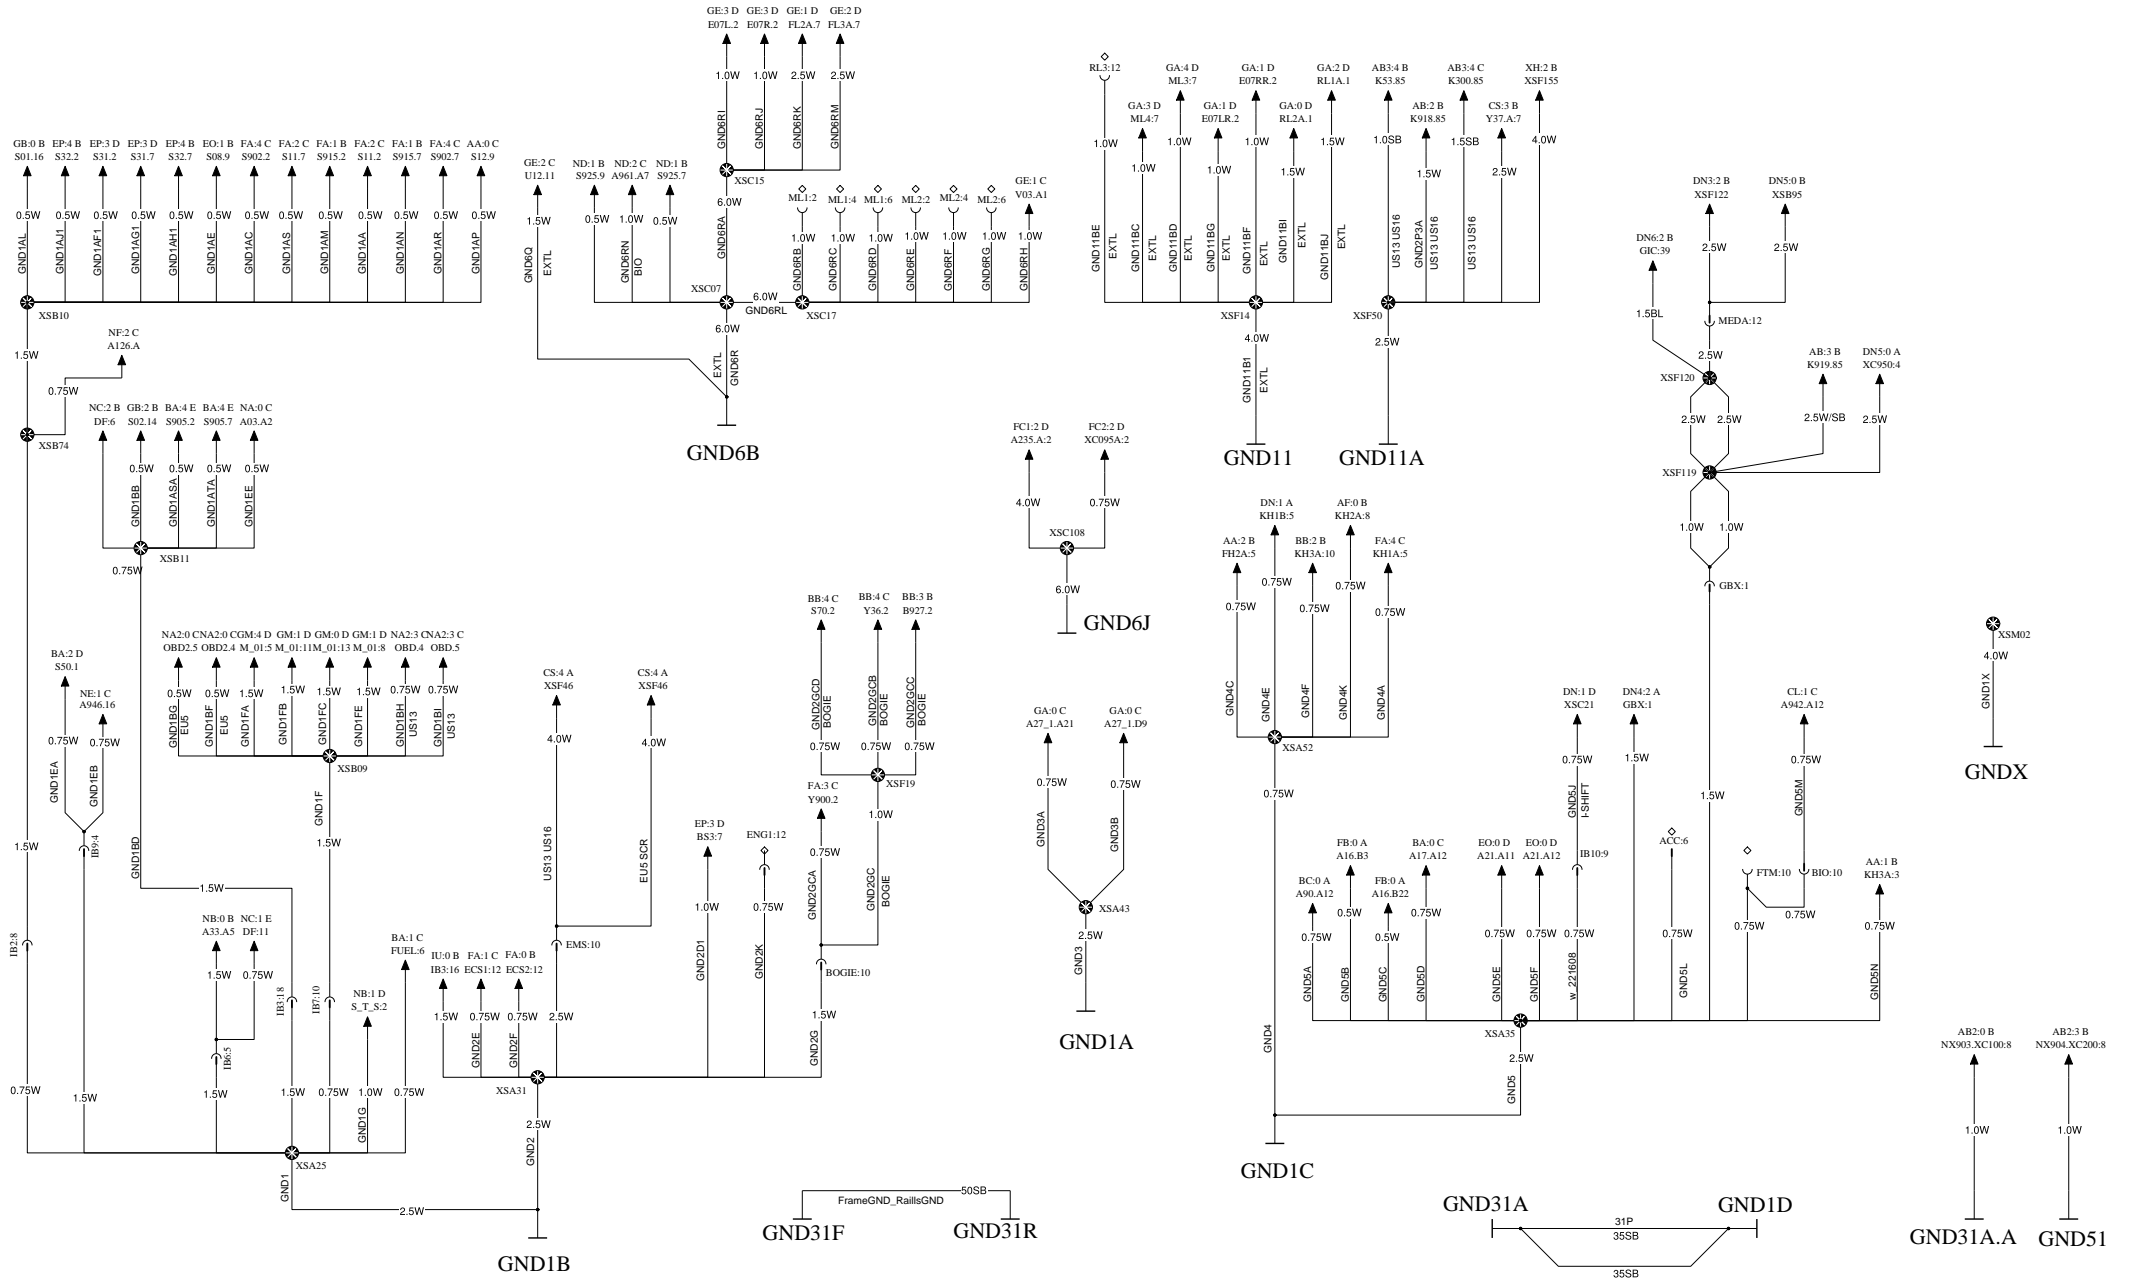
GB:0 B S01.16
EP:4 B S32.2
EP:3 D S31.2
EP:3 D S31.7
EP:4 B S32.7
EO:1 B S08.9
FA:4 C S902.2
FA:2 C S11.7
FA:1 B S915.2
FA:2 C S11.2
FA:1 B S915.7
FA:4 C S902.7
AA:0 C S12.9

0.5W 0.5W 0.5W 0.5W 0.5W 0.5W 0.5W 0.5W 0.5W 0.5W 0.5W 0.5W 0.5W

GND1AL GND1AJ1 GND1AF1 GND1AG1 GND1AH1 GND1AE GND1AC GND1AS GND1AM GND1AA GND1AN GND1AR GND1AP

XSB10
1.5W
NF:2 C A126.A
0.75W
XSB74
NC:2 B DF:6
GB:2 B S02.14
BA:4 E S905.2
BA:4 E S905.7
NA:0 C A03.A2
0.5W 0.5W 0.5W 0.5W
GND1BB GND1ASA GND1ATA GND1EE
XSB11
0.75W

GE:3 D E07L.2
GE:3 D E07R.2
GE:1 D FL2A.7
GE:2 D FL3A.7
1.0W 1.0W 2.5W 2.5W
GND6RI GND6RJ GND6RK GND6RM
XSC15
GE:2 C U12.11
ND:1 B S925.9
ND:2 C A961.A7
ND:1 B S925.7
1.5W 0.5W 1.0W 0.5W
6.0W
GND6Q EXTL
GND6RN BIO
GND6RA
XSC07
6.0W
GND6RL
6.0W
EXTL GND6R
GND6B
ML1:2 ML1:4 ML1:6 ML2:2 ML2:4 ML2:6
GE:1 C V03.A1
1.0W 1.0W 1.0W 1.0W 1.0W 1.0W 1.0W
GND6RB GND6RC GND6RD GND6RE GND6RF GND6RG GND6RH
XSC17

RL3:12
GA:4 D ML3:7
GA:3 D ML4:7
GA:1 D E07LR.2
GA:1 D E07RR.2
GA:0 D RL2A.1
GA:2 D RL1A.1
1.0W 1.0W 1.0W 1.0W 1.0W 1.5W 1.5W
GND11BE EXTL
GND11BC EXTL
GND11BD EXTL
GND11BG EXTL
GND11BF EXTL
GND11BI EXTL
GND11BJ EXTL
XSF14
4.0W
GND11B1 EXTL
GND11

AB3:4 B K53.85
AB:2 B K918.85
AB3:4 C K300.85
CS:3 B Y37.A:7
XH:2 B XSF155
1.0SB 1.5W 1.5SB 2.5W 4.0W
US13 US16
GND2P3A US13 US16
US13 US16
XSF50
2.5W
GND11A

DN3:2 B XSF122
DN5:0 B XSB95
DN6:2 B GIC:39
2.5W 2.5W
1.5BL
MEDA:12
2.5W
XSF120
AB:3 B K919.85
DN5:0 A XC950:4
2.5W 2.5W 2.5W/SB 2.5W
XSF119
1.0W 1.0W
GBX:1

FC1:2 D A235.A:2
FC2:2 D XC095A:2
4.0W 0.75W
XSC108
6.0W
GND6J

DN:1 A KH1B:5
AF:0 B KH2A:8
AA:2 B FH2A:5
BB:2 B KH3A:10
FA:4 C KH1A:5
0.75W 0.75W 0.75W 0.75W 0.75W
GND4C GND4E GND4F GND4K GND4A
XSA52
0.75W

XSM02
4.0W
GND1X
GNDX

BA:2 D S50.1
NE:1 C A946.16
0.75W 0.75W
GND1EA GND1EB
IB9:4
1.5W
IB2:8

NA2:0 C OBD2.5
NA2:0 C OBD2.4
GM:4 D M_01:5
GM:1 D M_01:11
GM:0 D M_01:13
GM:1 D M_01:8
NA2:3 OBD.4
NA2:3 C OBD.5
0.5W 0.5W 1.5W 1.5W 1.5W 1.5W 0.75W 0.75W
GND1BG EU5
GND1BF EU5
GND1FA
GND1FB
GND1FC
GND1FE
GND1BH US13
GND1BI US13
XSB09
GND1F
1.5W
GND1BD
1.5W

CS:4 A XSF46
CS:4 A XSF46
4.0W 4.0W
US13 US16
EU5 SCR
EMS:10
2.5W

BB:4 C S70.2
BB:4 C Y36.2
BB:3 B B927.2
GND2GCD BOGIE
GND2GCB BOGIE
GND2GCC BOGIE
0.75W 0.75W 0.75W
XSF19
FA:3 C Y900.2
1.0W
0.75W
GND2GCA
GND2GC BOGIE
BOGIE:10
1.5W
GND2G

EP:3 D BS3:7
ENG1:12
1.0W 0.75W
GND2D1 GND2K

GA:0 C A27_1.A21
GA:0 C A27_1.D9
0.75W 0.75W
GND3A GND3B
XSA43
2.5W
GND3
GND1A

DN:1 D XSC21
DN4:2 A GBX:1
CL:1 C A942.A12
0.75W 1.5W 0.75W 1.5W
GND5J I-SHIFT
IB10:9
GND5M
ACC:6
FTM:10 BIO:10
FB:0 A A16.B3
BA:0 C A17.A12
EO:0 D A21.A11
EO:0 D A21.A12
BC:0 A A90.A12
FB:0 A A16.B22
AA:1 B KH3A:3
0.5W 0.75W 0.75W 0.75W 0.75W 0.5W 0.75W 0.75W 0.75W 0.75W 0.75W
GND5A GND5B GND5C GND5D GND5E GND5F w_221608 GND5L GND5N
XSA35
2.5W
GND5
GND4
GND1C

NB:0 B A33.A5
NC:1 E DF:11
1.5W 0.75W
IB6:5
IB3:18
IB7:10
NB:1 D S_T_S:2
BA:1 C FUEL:6
1.0W
GND1G
0.75W 1.5W 1.5W 1.5W 0.75W 0.75W
XSA25
GND1
2.5W

IU:0 B IB3:16
FA:1 C ECS1:12
FA:0 B ECS2:12
1.5W 0.75W 0.75W
GND2E GND2F
XSA31
2.5W
GND2
GND1B

FrameGND_RailsGND
50SB
GND31F GND31R

GND31A GND1D
31P
35SB
35SB

AB2:0 B NX903.XC100:8
AB2:3 B NX904.XC200:8
1.0W 1.0W
GND31A.A GND51